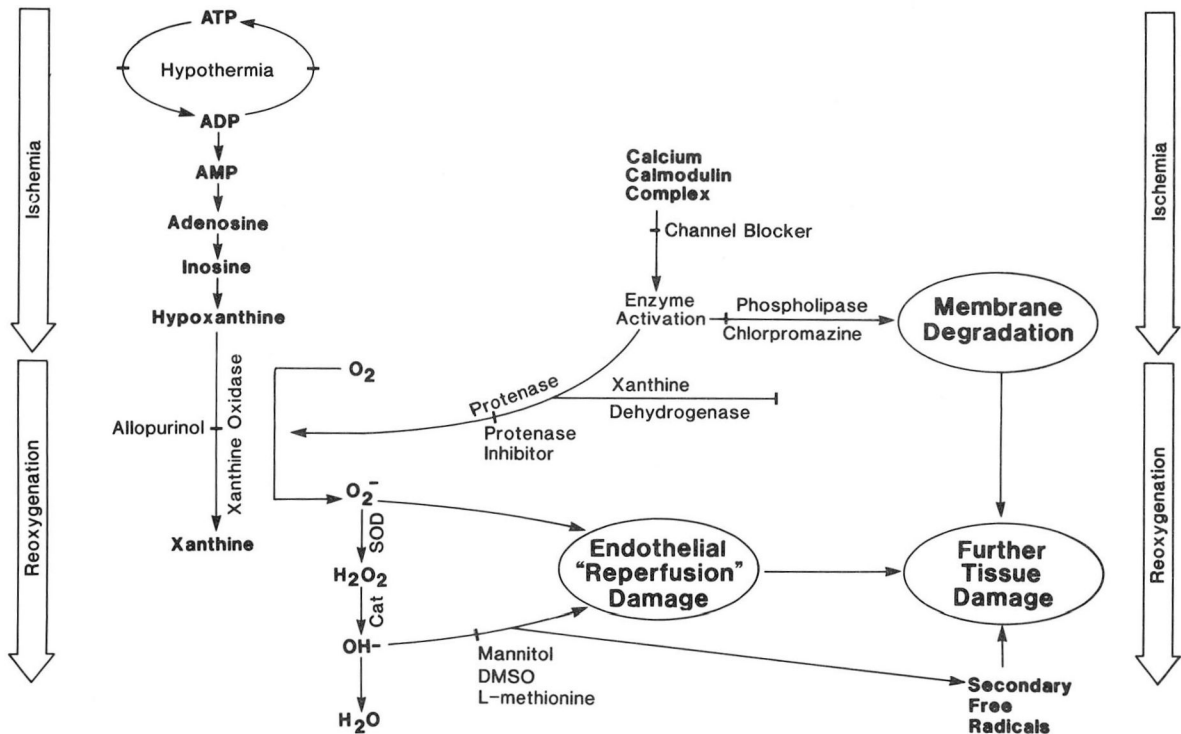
Ischemia

Reoxygenation

ATP

Hypothermia

ADP

AMP

Adenosine

Inosine

Hypoxanthine

Allopurinol

Xanthine Oxidase

Xanthine

$O_2$

$O_2^-$

SOD

$H_2O_2$

Cat

OH-

$H_2O$

Calcium Calmodulin Complex

Channel Blocker

Enzyme Activation

Phospholipase

Chlorpromazine

Membrane Degradation

Protenase

Protenase Inhibitor

Xanthine

Dehydrogenase

Endothelial "Reperfusion" Damage

Further Tissue Damage

Mannitol
DMSO
L-methionine

Secondary Free Radicals

Ischemia

Reoxygenation